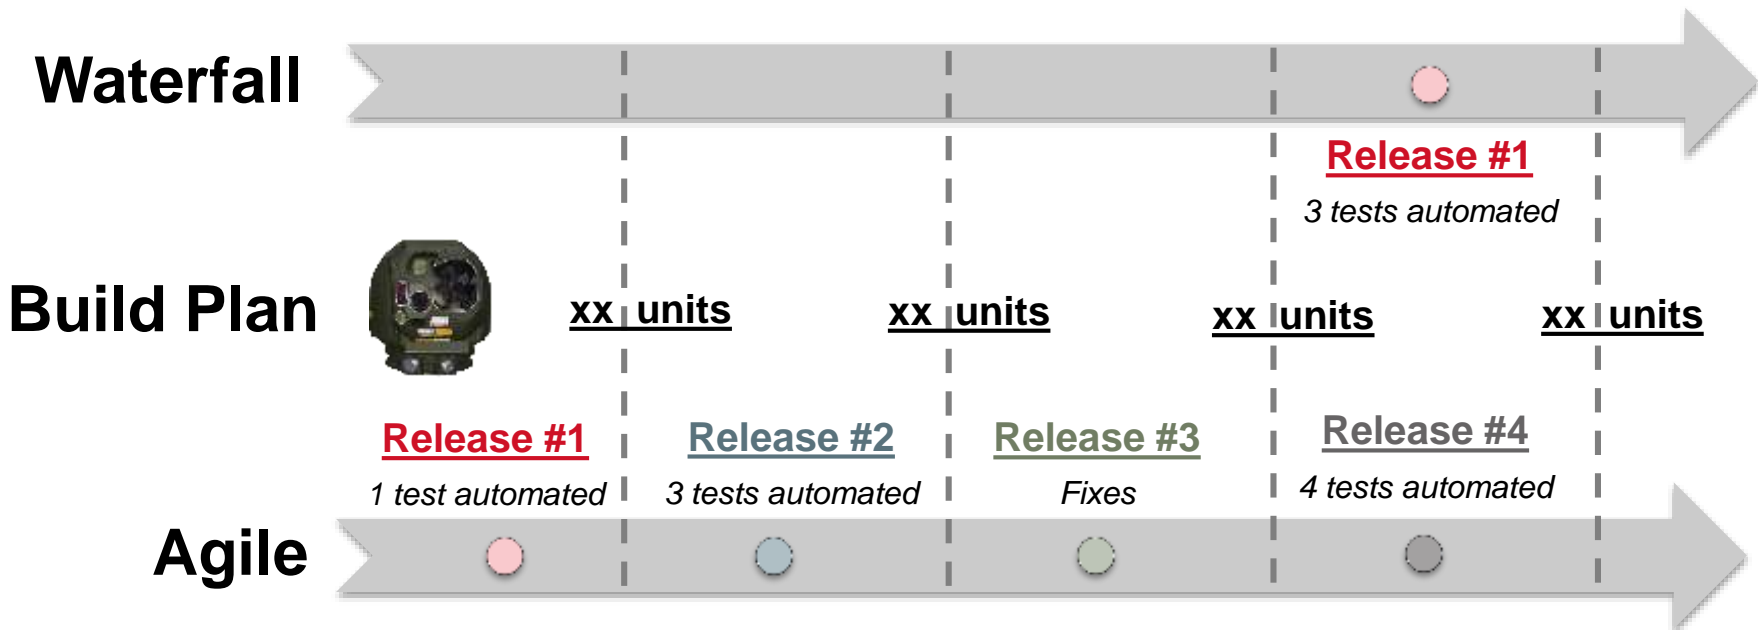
Waterfall

Release #1
3 tests automated

Build Plan

xx units
xx units
xx units
xx units

Release #1
1 test automated

Release #2
3 tests automated

Release #3
Fixes

Release #4
4 tests automated

Agile